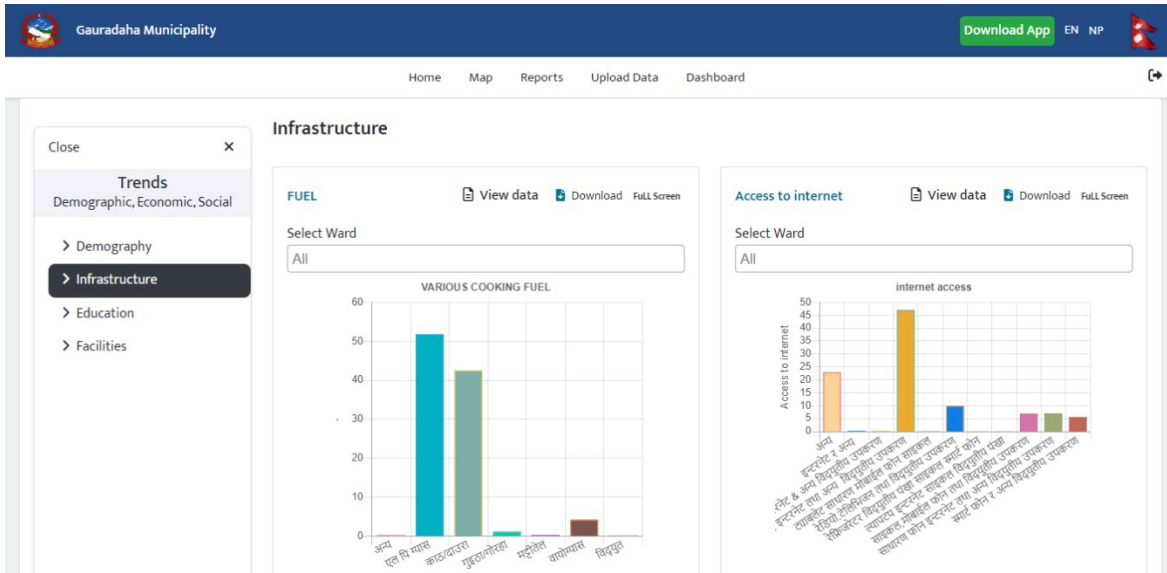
Gauradaha Municipality

Download App EN NP

Home Map Reports Upload Data Dashboard

Close ×

Trends
Demographic, Economic, Social

> Demography
> Infrastructure
> Education
> Facilities

Infrastructure

FUEL View data Download FuLL Screen

Select Ward
All

VARIOUS COOKING FUEL

60
50
40
30
20
10
0

अन्य
एल पि ग्यास
काठ/दाउरा
गुइठा/गोरहा
मट्टीतेल
वायोग्यास
विद्युत

Access to internet View data Download FuLL Screen

Select Ward
All

internet access

Access to internet

50
45
40
35
30
25
20
15
10
5
0

अन्य
इन्टरनेट र अन्य
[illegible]